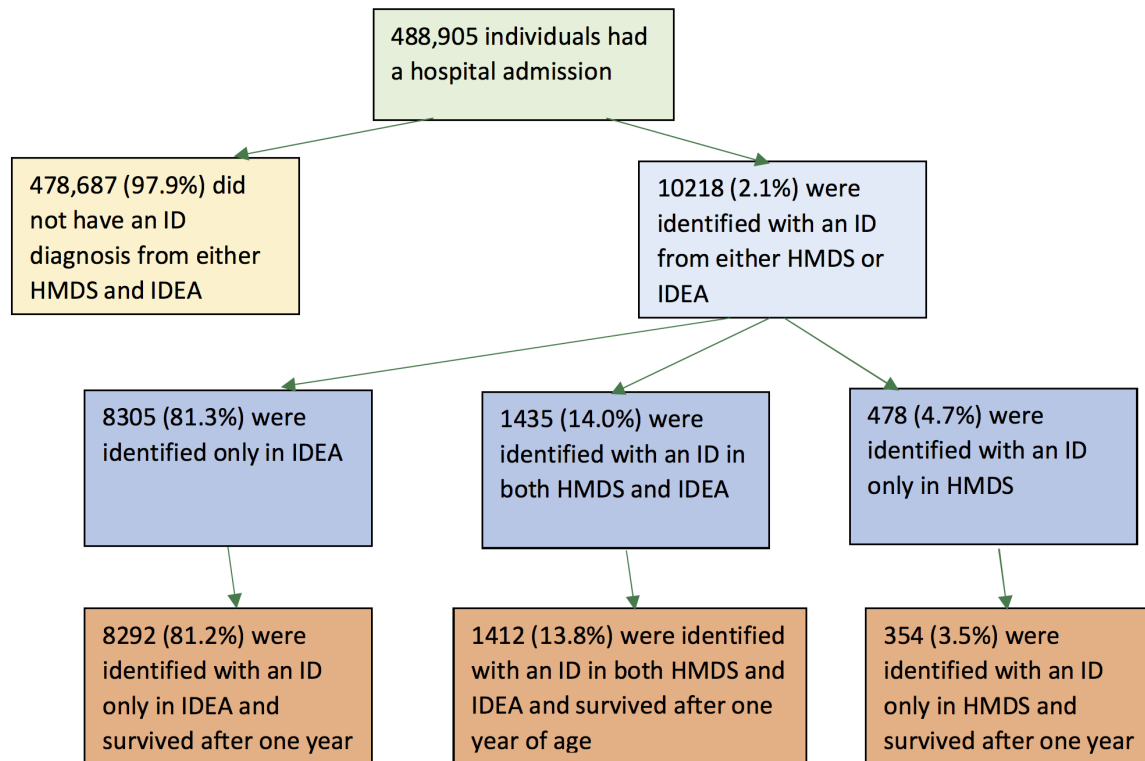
488,905 individuals had a hospital admission

478,687 (97.9%) did not have an ID diagnosis from either HMDS and IDEA

10218 (2.1%) were identified with an ID from either HMDS or IDEA

8305 (81.3%) were identified only in IDEA

1435 (14.0%) were identified with an ID in both HMDS and IDEA

478 (4.7%) were identified with an ID only in HMDS

8292 (81.2%) were identified with an ID only in IDEA and survived after one year

1412 (13.8%) were identified with an ID in both HMDS and IDEA and survived after one year of age

354 (3.5%) were identified with an ID only in HMDS and survived after one year